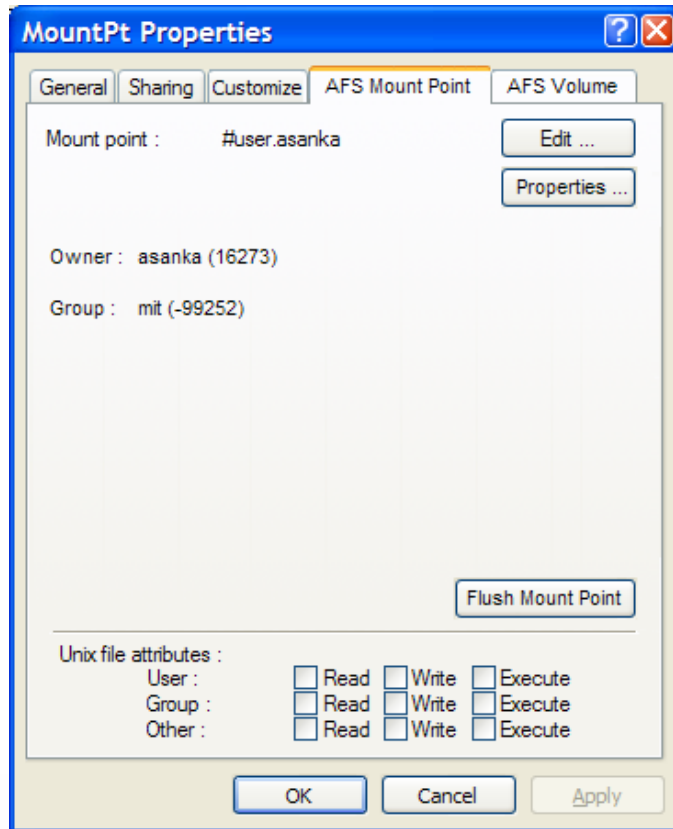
MountPt Properties

General | Sharing | Customize | AFS Mount Point | AFS Volume

Mount point : #user.asanka

Edit ...

Properties ...

Owner : asanka (16273)

Group : mit (-99252)

Flush Mount Point

Unix file attributes :

User : Read Write Execute
Group : Read Write Execute
Other : Read Write Execute

OK Cancel Apply